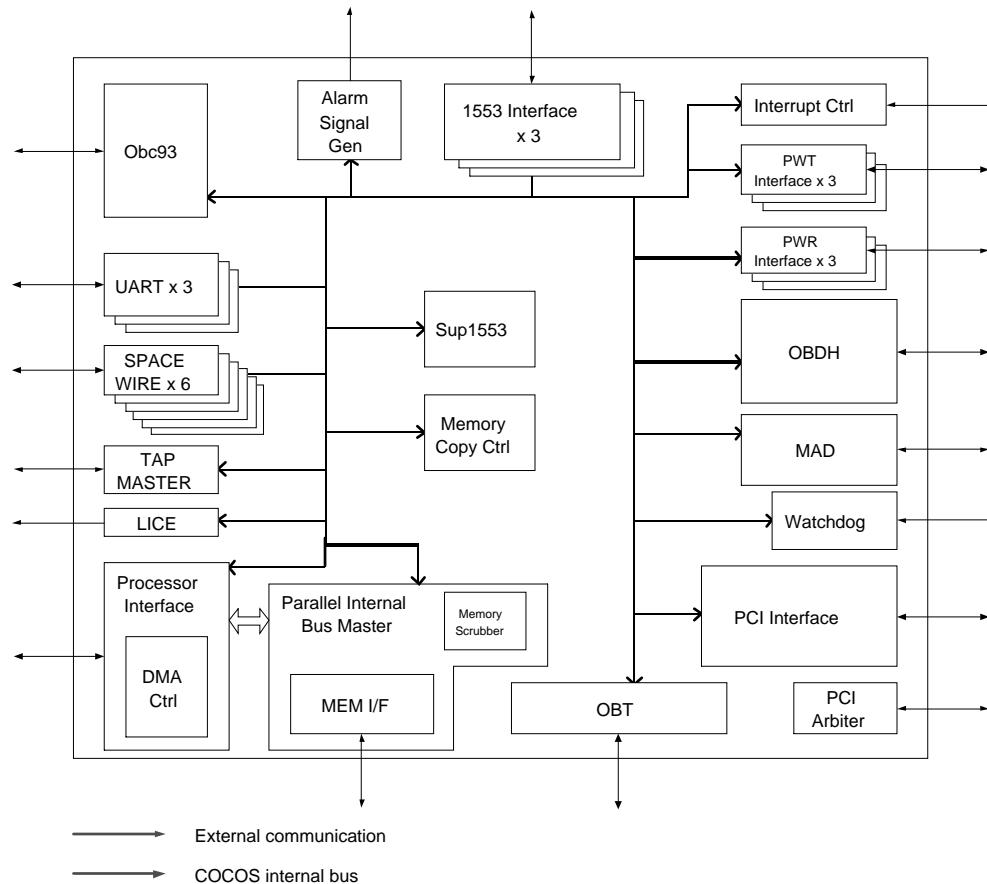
Alarm Signal Gen

1553 Interface x 3

Interrupt Ctrl

Obc93

PWT Interface x 3

PWR Interface x 3

UART x 3

Sup1553

OBDH

SPACE WIRE x 6

Memory Copy Ctrl

MAD

TAP MASTER

LICE

Watchdog

Processor Interface

Parallel Internal Bus Master

Memory Scrubber

PCI Interface

DMA Ctrl

MEM I/F

OBT

PCI Arbiter

External communication

COCOS internal bus